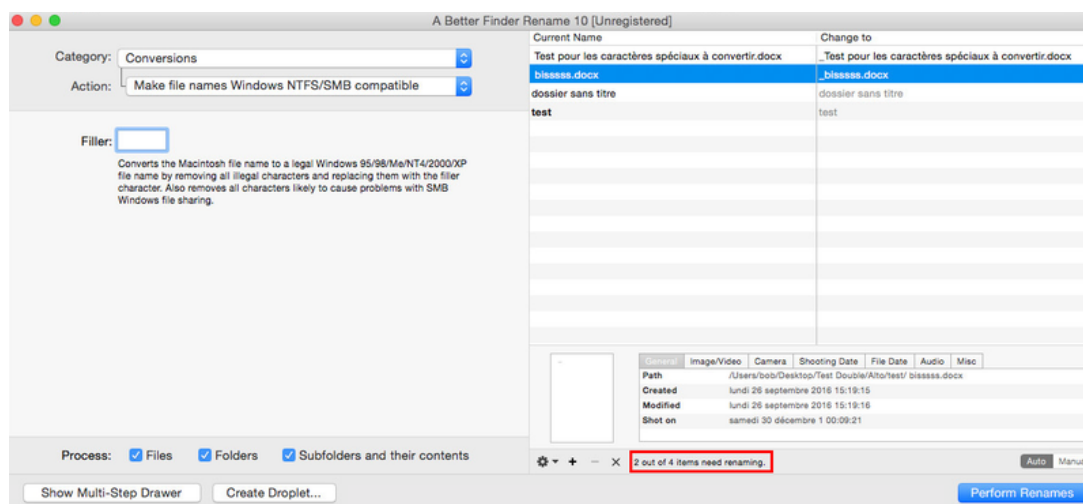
A Better Finder Rename 10 [Unregistered]

Category: Conversions

Action: Make file names Windows NTFS/SMB compatible

Filler:

Converts the Macintosh file name to a legal Windows 95/98/Me/NT4/2000/XP file name by removing all illegal characters and replacing them with the filler character. Also removes all characters likely to cause problems with SMB Windows file sharing.

| Current Name | Change to |
|---|---|
| Test pour les caractères spéciaux à convertir.docx | _Test pour les caractères spéciaux à convertir.docx |
| bisssss.docx | _bisssss.docx |
| dossier sans titre | dossier sans titre |
| test | test |

General | Image/Video | Camera | Shooting Date | File Date | Audio | Misc

| | |
|---|---|
| Path | /Users/bob/Desktop/Test Double/Alto/test/ bisssss.docx |
| Created | lundi 26 septembre 2016 15:19:15 |
| Modified | lundi 26 septembre 2016 15:19:16 |
| Shot on | samedi 30 décembre 1 00:09:21 |

2 out of 4 items need renaming.

Auto Manu

Process: Files Folders Subfolders and their contents

Show Multi-Step Drawer

Create Droplet...

Perform Renames